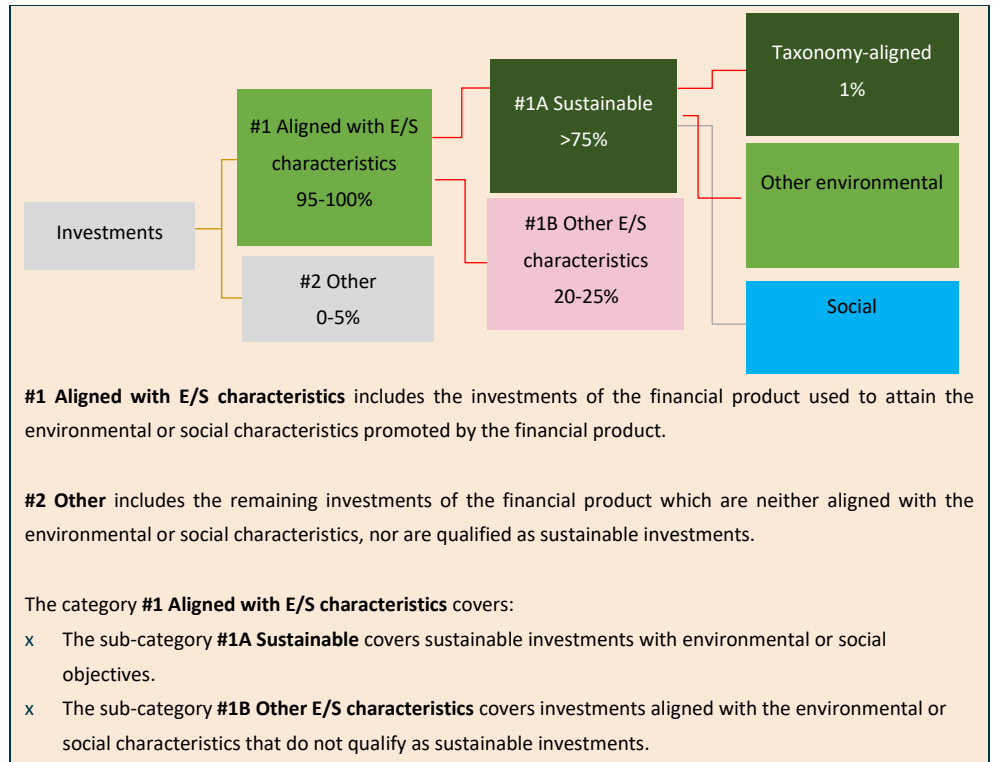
Investments

#1 Aligned with E/S characteristics 95-100%

#2 Other 0-5%

#1A Sustainable >75%

#1B Other E/S characteristics 20-25%

Taxonomy-aligned 1%

Other environmental

Social

**#1 Aligned with E/S characteristics** includes the investments of the financial product used to attain the environmental or social characteristics promoted by the financial product.

**#2 Other** includes the remaining investments of the financial product which are neither aligned with the environmental or social characteristics, nor are qualified as sustainable investments.

The category **#1 Aligned with E/S characteristics** covers:

x The sub-category **#1A Sustainable** covers sustainable investments with environmental or social objectives.

x The sub-category **#1B Other E/S characteristics** covers investments aligned with the environmental or social characteristics that do not qualify as sustainable investments.